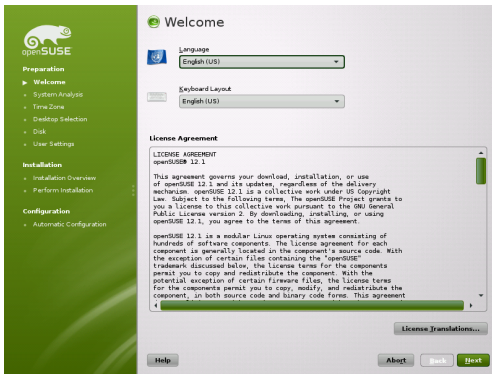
openSUSE

Preparation

Welcome

System Analysis

Time Zone

Desktop Selection

Disk

User Settings

Installation

Installation Overview

Perform Installation

Configuration

Automatic Configuration

Welcome

Language

English (US)

Keyboard Layout

English (US)

License Agreement

LICENSE AGREEMENT
openSUSE® 12.1

This agreement governs your download, installation, or use of openSUSE 12.1 and its updates, regardless of the delivery mechanism. openSUSE 12.1 is a collective work under US Copyright Law. Subject to the following terms, The openSUSE Project grants to you a license to this collective work pursuant to the GNU General Public License version 2. By downloading, installing, or using openSUSE 12.1, you agree to the terms of this agreement.

openSUSE 12.1 is a modular Linux operating system consisting of hundreds of software components. The license agreement for each component is generally located in the component's source code. With the exception of certain files containing the "openSUSE" trademark discussed below, the license terms for the components permit you to copy and redistribute the component. With the potential exception of certain firmware files, the license terms for the components permit you to copy, modify, and redistribute the component, in both source code and binary code forms. This agreement

License Translations...

Help

Abort

Back

Next